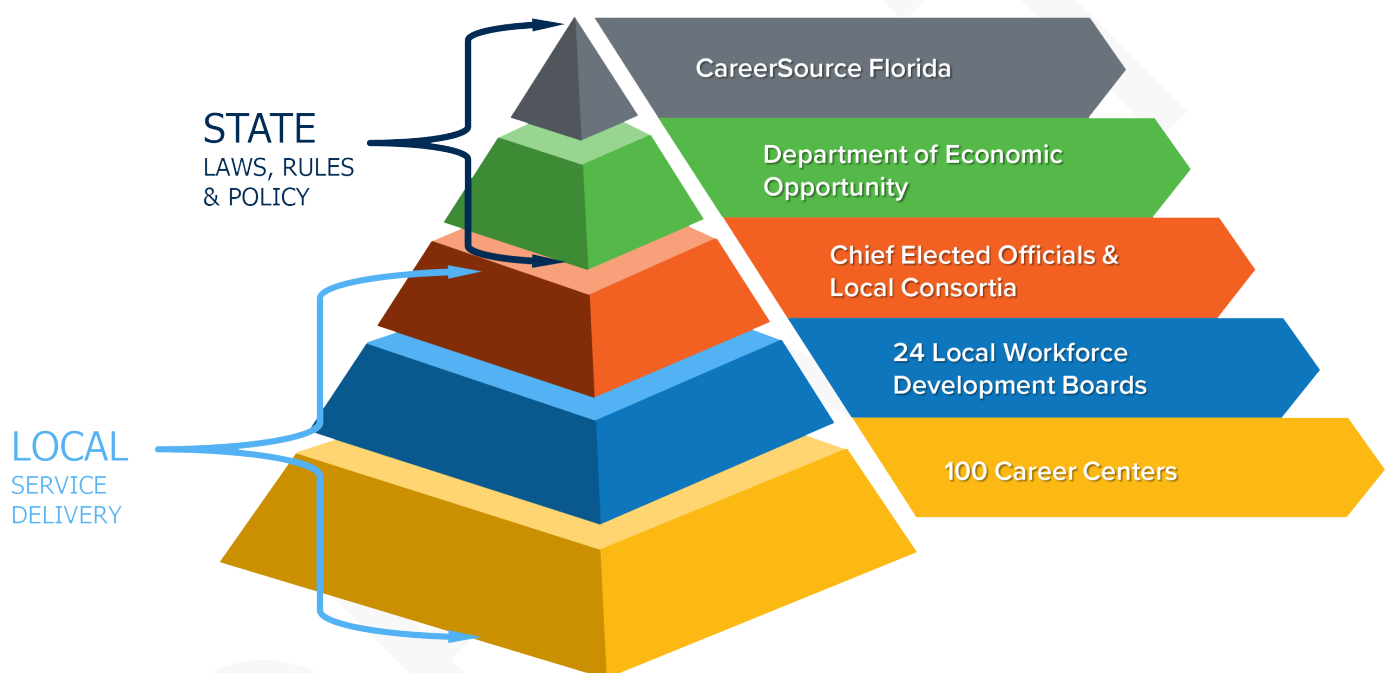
STATE
LAWS, RULES & POLICY

CareerSource Florida

Department of Economic Opportunity

Chief Elected Officials & Local Consortia

24 Local Workforce Development Boards

100 Career Centers

LOCAL
SERVICE DELIVERY